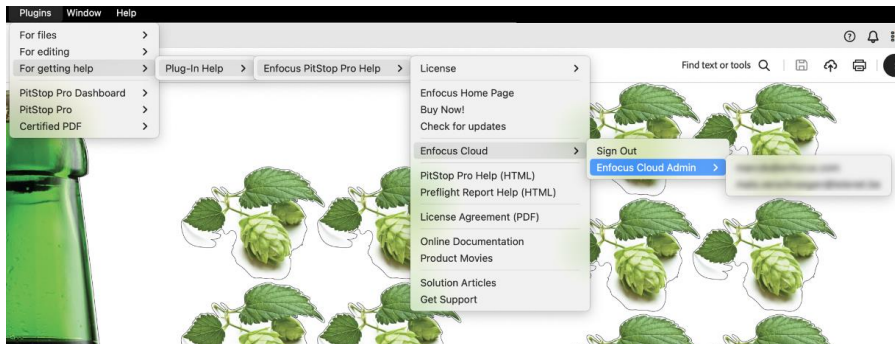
Plugins Window Help

For files
For editing
For getting help
PitStop Pro Dashboard
PitStop Pro
Certified PDF

Plug-In Help

Enfocus PitStop Pro Help

License
Enfocus Home Page
Buy Now!
Check for updates
Enfocus Cloud
PitStop Pro Help (HTML)
Preflight Report Help (HTML)
License Agreement (PDF)
Online Documentation
Product Movies
Solution Articles
Get Support

Sign Out
Enfocus Cloud Admin

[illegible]
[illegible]

Find text or tools